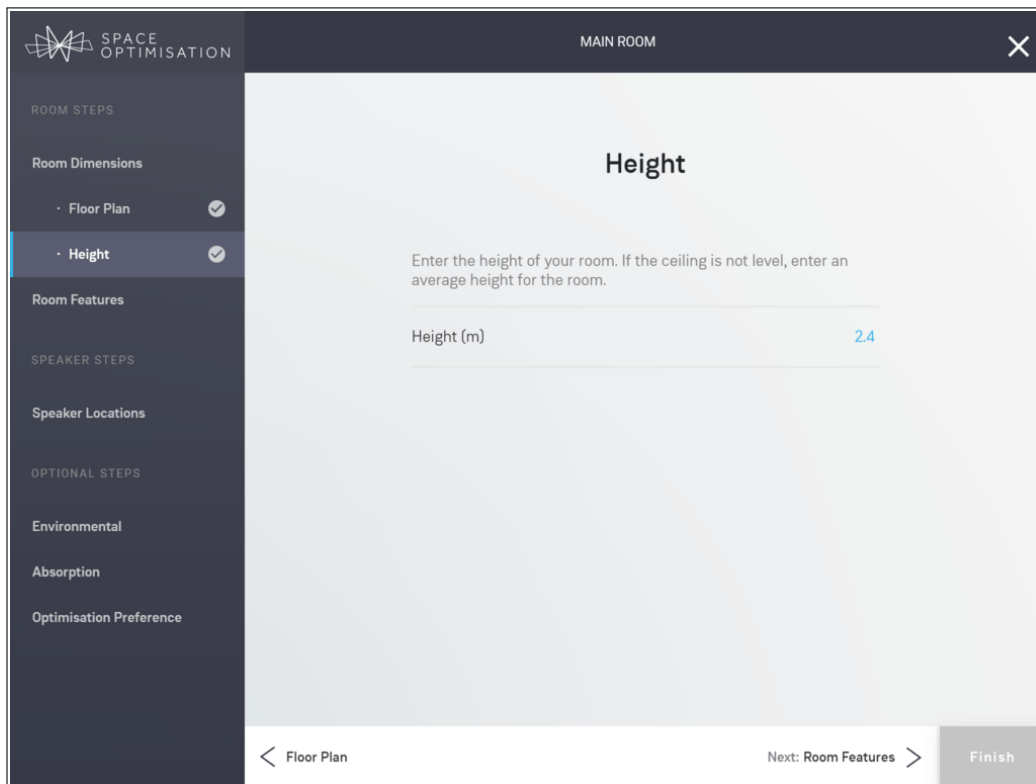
SPACE OPTIMISATION

MAIN ROOM

ROOM STEPS

Room Dimensions

· Floor Plan

· Height

Room Features

SPEAKER STEPS

Speaker Locations

OPTIONAL STEPS

Environmental

Absorption

Optimisation Preference

Height

Enter the height of your room. If the ceiling is not level, enter an average height for the room.

| Height (m) | 2.4 |
|---|---|

< Floor Plan

Next: Room Features >

Finish